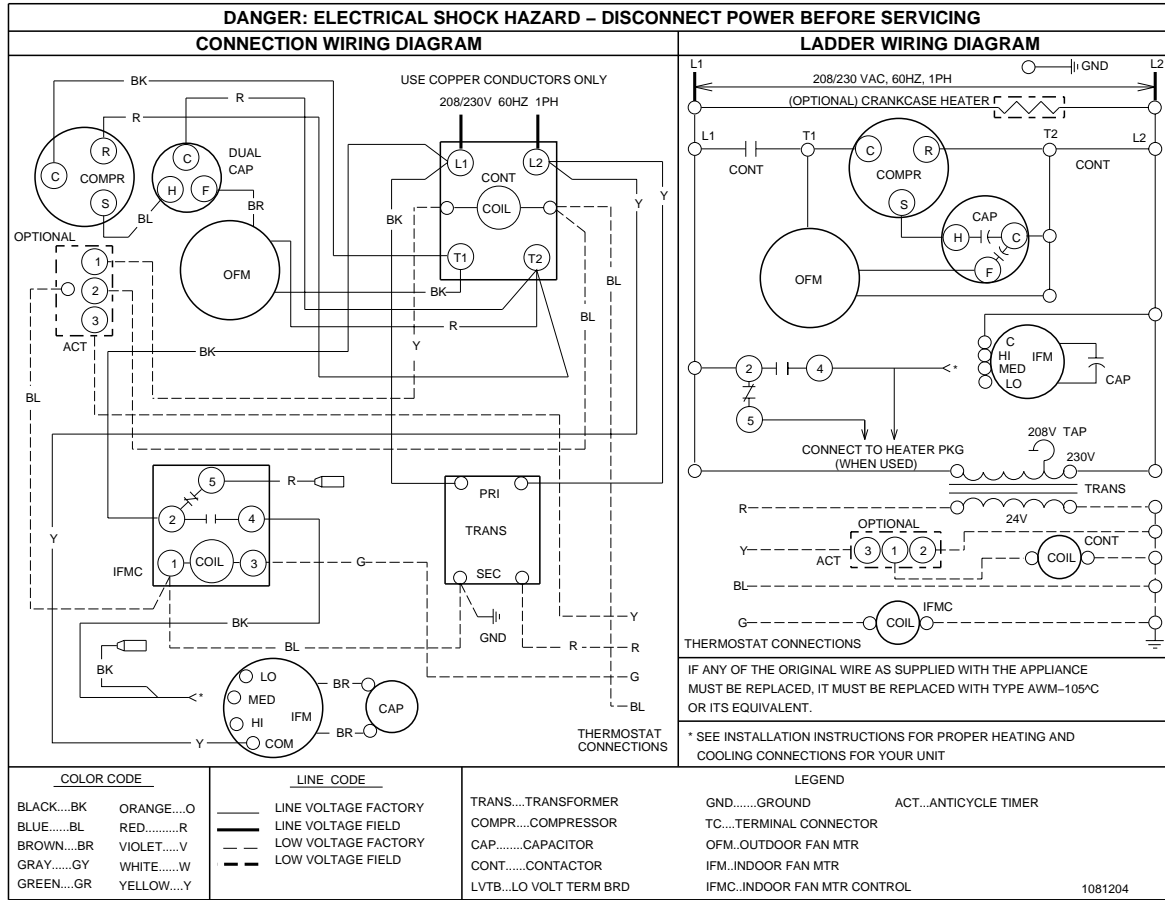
DANGER: ELECTRICAL SHOCK HAZARD – DISCONNECT POWER BEFORE SERVICING

CONNECTION WIRING DIAGRAM

USE COPPER CONDUCTORS ONLY

208/230V 60HZ 1PH

BK R R C R COMPR S C H F DUAL CAP BL BR OFM OPTIONAL 1 2 3 ACT L1 L2 CONT COIL T1 T2 BK BK R BK Y Y Y BL BL BL Y

IFMC 5 R 2 4 1 COIL 3 G PRI TRANS SEC GND BK BL Y R G BL BK

LO MED HI IFM COM BR BR CAP Y

THERMOSTAT CONNECTIONS

LADDER WIRING DIAGRAM

L1 GND L2

208/230 VAC, 60HZ, 1PH

(OPTIONAL) CRANKCASE HEATER

L1 CONT T1 C R COMPR S T2 L2 CONT CAP H C F OFM

C HI MED LO IFM CAP

2 4 5 *

CONNECT TO HEATER PKG (WHEN USED)

208V TAP 230V TRANS

R 24V OPTIONAL Y ACT 3 1 2 COIL CONT BL G COIL IFMC

THERMOSTAT CONNECTIONS

IF ANY OF THE ORIGINAL WIRE AS SUPPLIED WITH THE APPLIANCE MUST BE REPLACED, IT MUST BE REPLACED WITH TYPE AWM–105^C OR ITS EQUIVALENT.

* SEE INSTALLATION INSTRUCTIONS FOR PROPER HEATING AND COOLING CONNECTIONS FOR YOUR UNIT

COLOR CODE
BLACK....BK ORANGE....O
BLUE......BL RED.........R
BROWN....BR VIOLET.....V
GRAY......GY WHITE......W
GREEN....GR YELLOW....Y

LINE CODE
LINE VOLTAGE FACTORY
LINE VOLTAGE FIELD
LOW VOLTAGE FACTORY
LOW VOLTAGE FIELD

LEGEND
TRANS....TRANSFORMER
COMPR....COMPRESSOR
CAP........CAPACITOR
CONT......CONTACTOR
LVTB...LO VOLT TERM BRD
GND.......GROUND
TC....TERMINAL CONNECTOR
OFM..OUTDOOR FAN MTR
IFM..INDOOR FAN MTR
IFMC..INDOOR FAN MTR CONTROL
ACT...ANTICYCLE TIMER

1081204